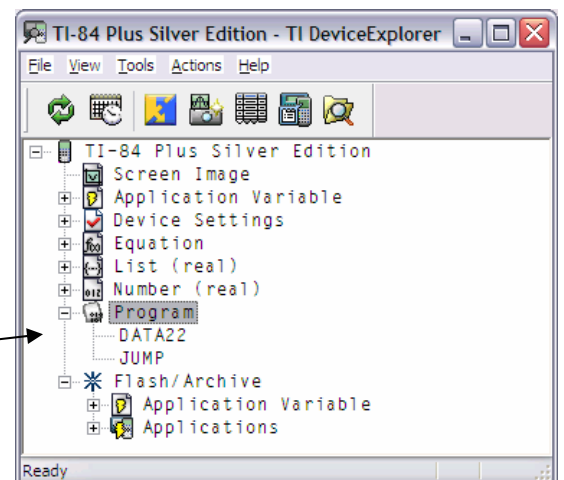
TI-84 Plus Silver Edition - TI DeviceExplorer

File View Tools Actions Help

TI-84 Plus Silver Edition
Screen Image
Application Variable
Device Settings
Equation
List (real)
Number (real)
Program
DATA22
JUMP
Flash/Archive
Application Variable
Applications

Ready